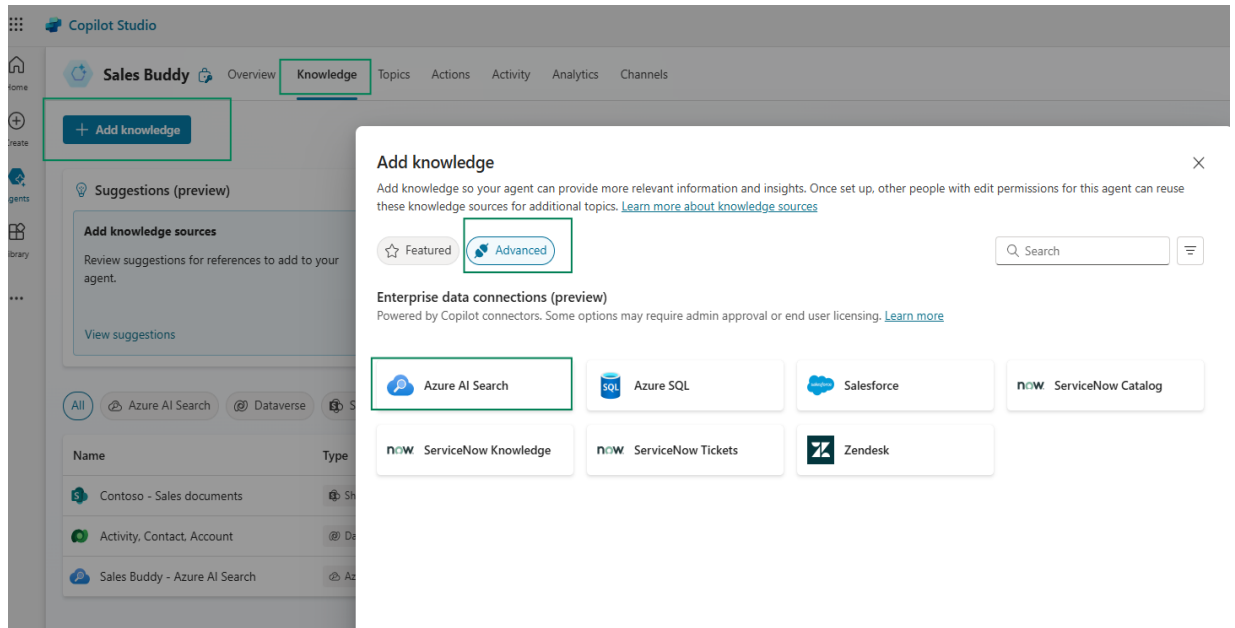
Copilot Studio

Home
Create
Agents
Library
...

Sales Buddy
Overview
Knowledge
Topics
Actions
Activity
Analytics
Channels

+ Add knowledge

Suggestions (preview)

Add knowledge sources

Review suggestions for references to add to your agent.

View suggestions

All
Azure AI Search
Dataverse
S

| Name | Type |
|---|---|
| Contoso - Sales documents | Sh |
| Activity, Contact, Account | Da |
| Sales Buddy - Azure AI Search | Az |

Add knowledge

Add knowledge so your agent can provide more relevant information and insights. Once set up, other people with edit permissions for this agent can reuse these knowledge sources for additional topics. Learn more about knowledge sources

Featured
Advanced

Search

Enterprise data connections (preview)

Powered by Copilot connectors. Some options may require admin approval or end user licensing. Learn more

Azure AI Search
SQL Azure SQL
salesforce Salesforce
now ServiceNow Catalog
now ServiceNow Knowledge
now ServiceNow Tickets
Zendesk